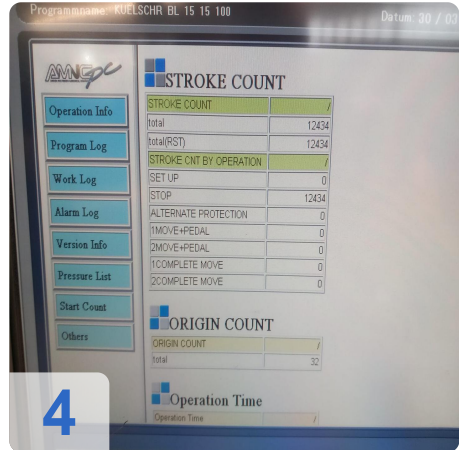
Programmname: KUELSCHR BL 15 15 100

Datum: 30 / 03

AMNCpc

Operation Info

Program Log

Work Log

Alarm Log

Version Info

Pressure List

Start Count

Others

STROKE COUNT

| STROKE COUNT | / |
|---|---|
| total | 12434 |
| total(RST) | 12434 |
| STROKE CNT BY OPERATION | / |
| SET UP | 0 |
| STOP | 12434 |
| ALTERNATE PROTECTION | 0 |
| 1MOVE+PEDAL | 0 |
| 2MOVE+PEDAL | 0 |
| 1COMPLETE MOVE | 0 |
| 2COMPLETE MOVE | 0 |

ORIGIN COUNT

| ORIGIN COUNT | / |
|---|---|
| total | 32 |

Operation Time

| Operation Time | / |
|---|---|

4